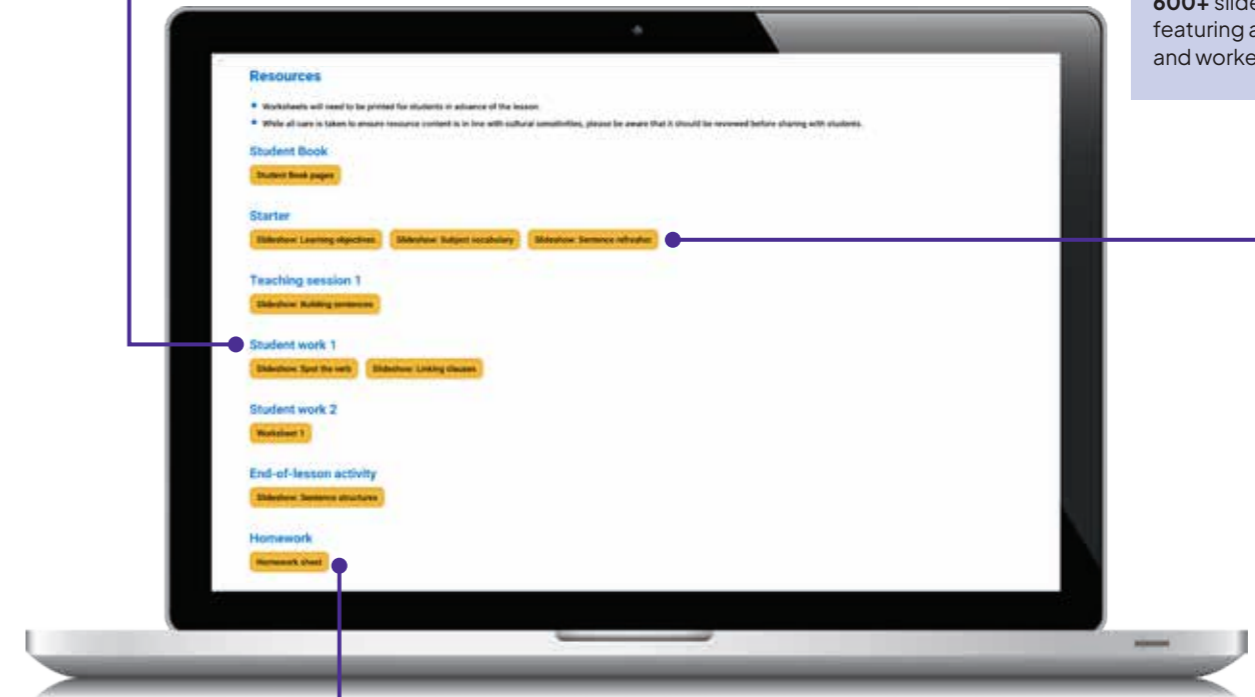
600+ slide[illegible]
featuring a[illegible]
and worke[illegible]

Resources

• Worksheets will need to be printed for students in advance of the lesson.
• While all care is taken to ensure resource content is in line with cultural sensitivities, please be aware that it should be reviewed before sharing with students.

Student Book
Student Book pages

Starter
Slideshow: Learning objectives
Slideshow: Subject vocabulary
Slideshow: Sentence refresher

Teaching session 1
Slideshow: Building sentences

Student work 1
Slideshow: Spot the verb
Slideshow: Linking clauses

Student work 2
Worksheet 1

End-of-lesson activity
Slideshow: Sentence structures

Homework
Homework sheet